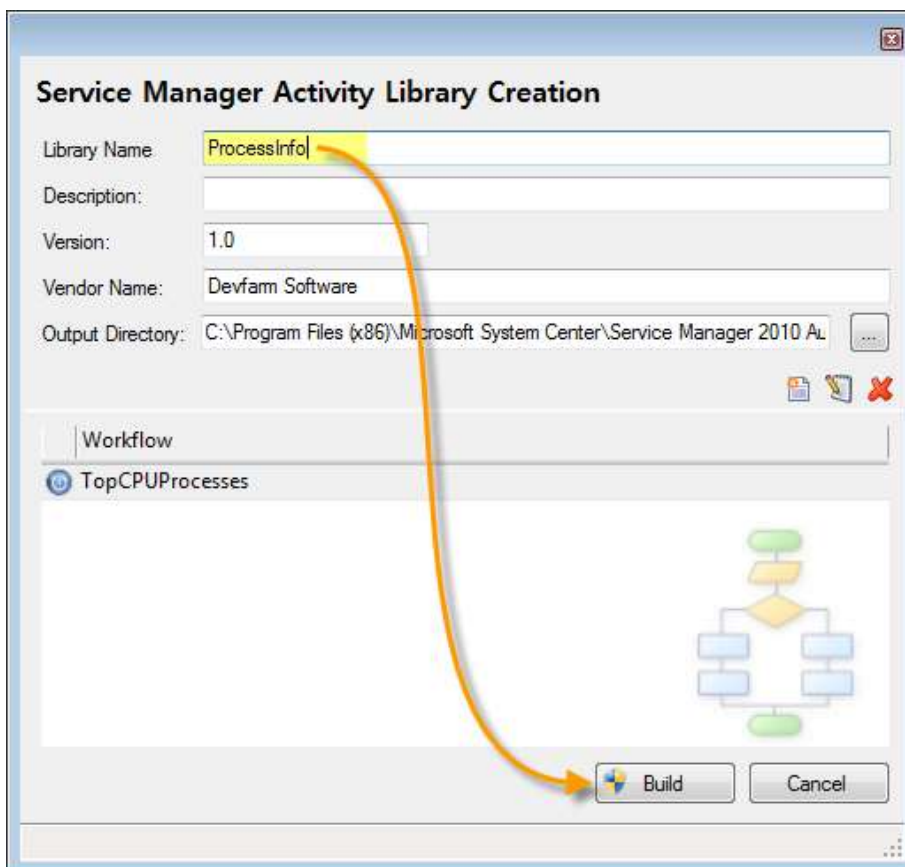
Service Manager Activity Library Creation

Library Name ProcessInfo

Description:

Version: 1.0

Vendor Name: Devfarm Software

Output Directory: C:\Program Files (x86)\Microsoft System Center\Service Manager 2010 Au ...

Workflow

TopCPUProcesses

Build Cancel